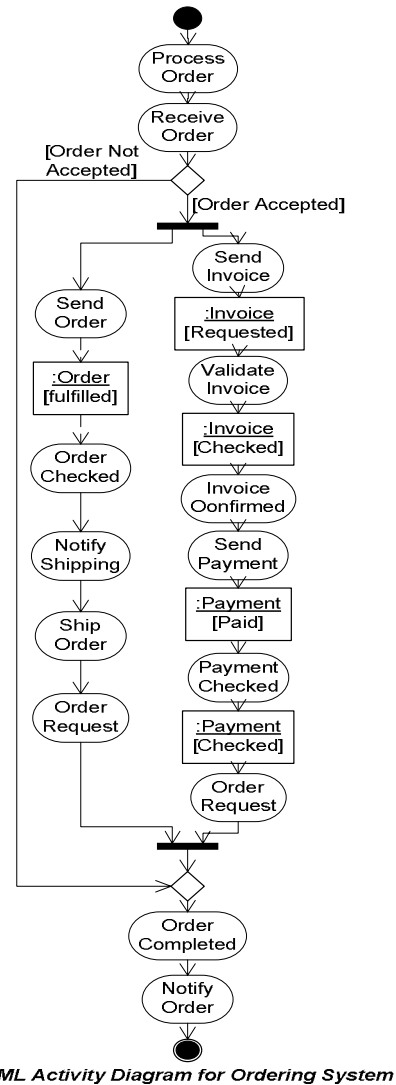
Process Order

Receive Order

[Order Not Accepted]

[Order Accepted]

Send Order

:Order [fulfilled]

Order Checked

Notify Shipping

Ship Order

Order Request

Send Invoice

:Invoice [Requested]

Validate Invoice

:Invoice [Checked]

Invoice Oonfirmed

Send Payment

:Payment [Paid]

Payment Checked

:Payment [Checked]

Order Request

Order Completed

Notify Order

ML Activity Diagram for Ordering System